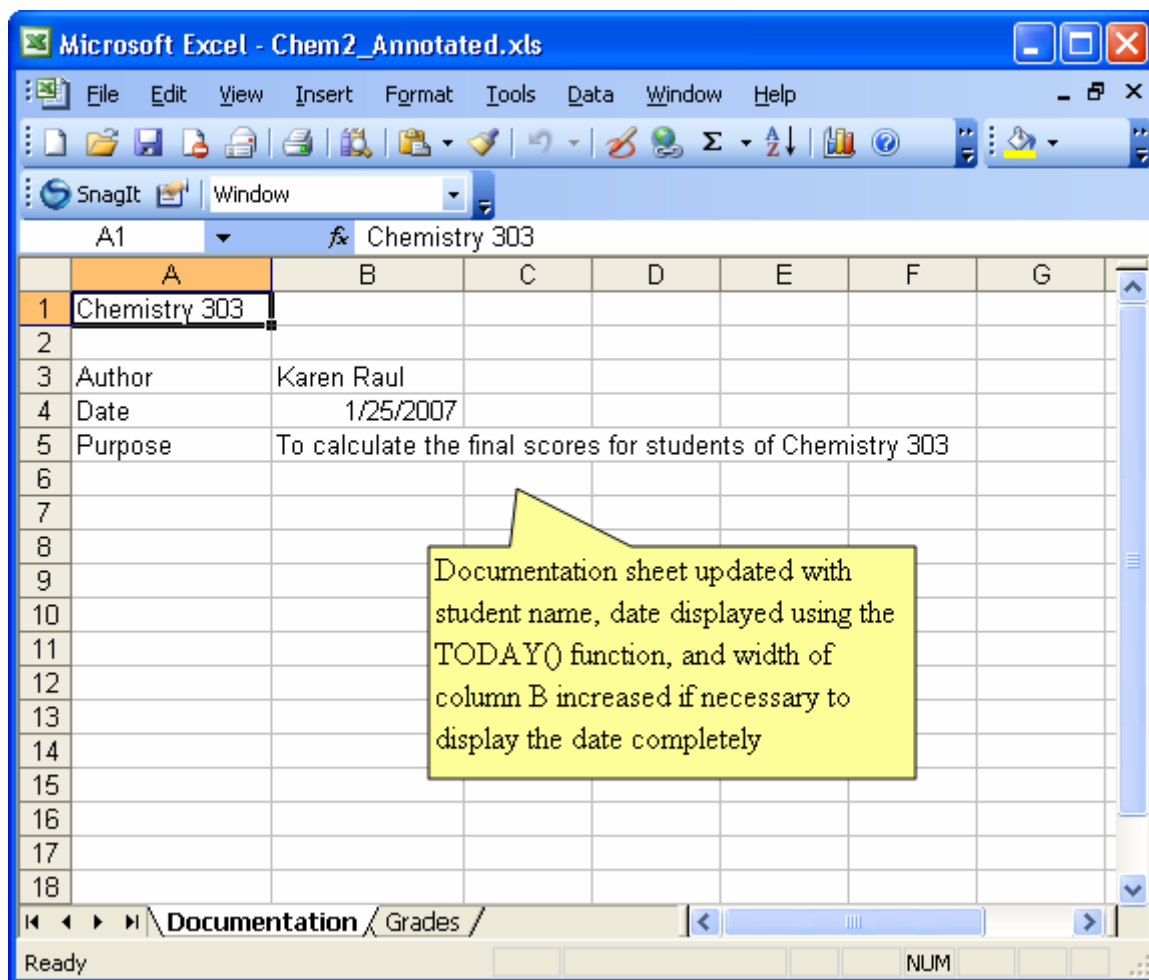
Microsoft Excel - Chem2_Annotated.xls

File Edit View Insert Format Tools Data Window Help

SnagIt Window

A1 fx Chemistry 303

| | A | B | C | D | E | F | G |
|---|---|---|---|---|---|---|---|
| 1 | Chemistry 303 | | | | | | |
| 2 | | | | | | | |
| 3 | Author | Karen Raul | | | | | |
| 4 | Date | 1/25/2007 | | | | | |
| 5 | Purpose | To calculate the final scores for students of Chemistry 303 | | | | | |
| 6 | | | | | | | |
| 7 | | | | | | | |
| 8 | | | | | | | |
| 9 | | | | | | | |
| 10 | | | | | | | |
| 11 | | | | | | | |
| 12 | | | | | | | |
| 13 | | | | | | | |
| 14 | | | | | | | |
| 15 | | | | | | | |
| 16 | | | | | | | |
| 17 | | | | | | | |
| 18 | | | | | | | |

Documentation sheet updated with student name, date displayed using the TODAY() function, and width of column B increased if necessary to display the date completely

Documentation Grades

Ready NUM